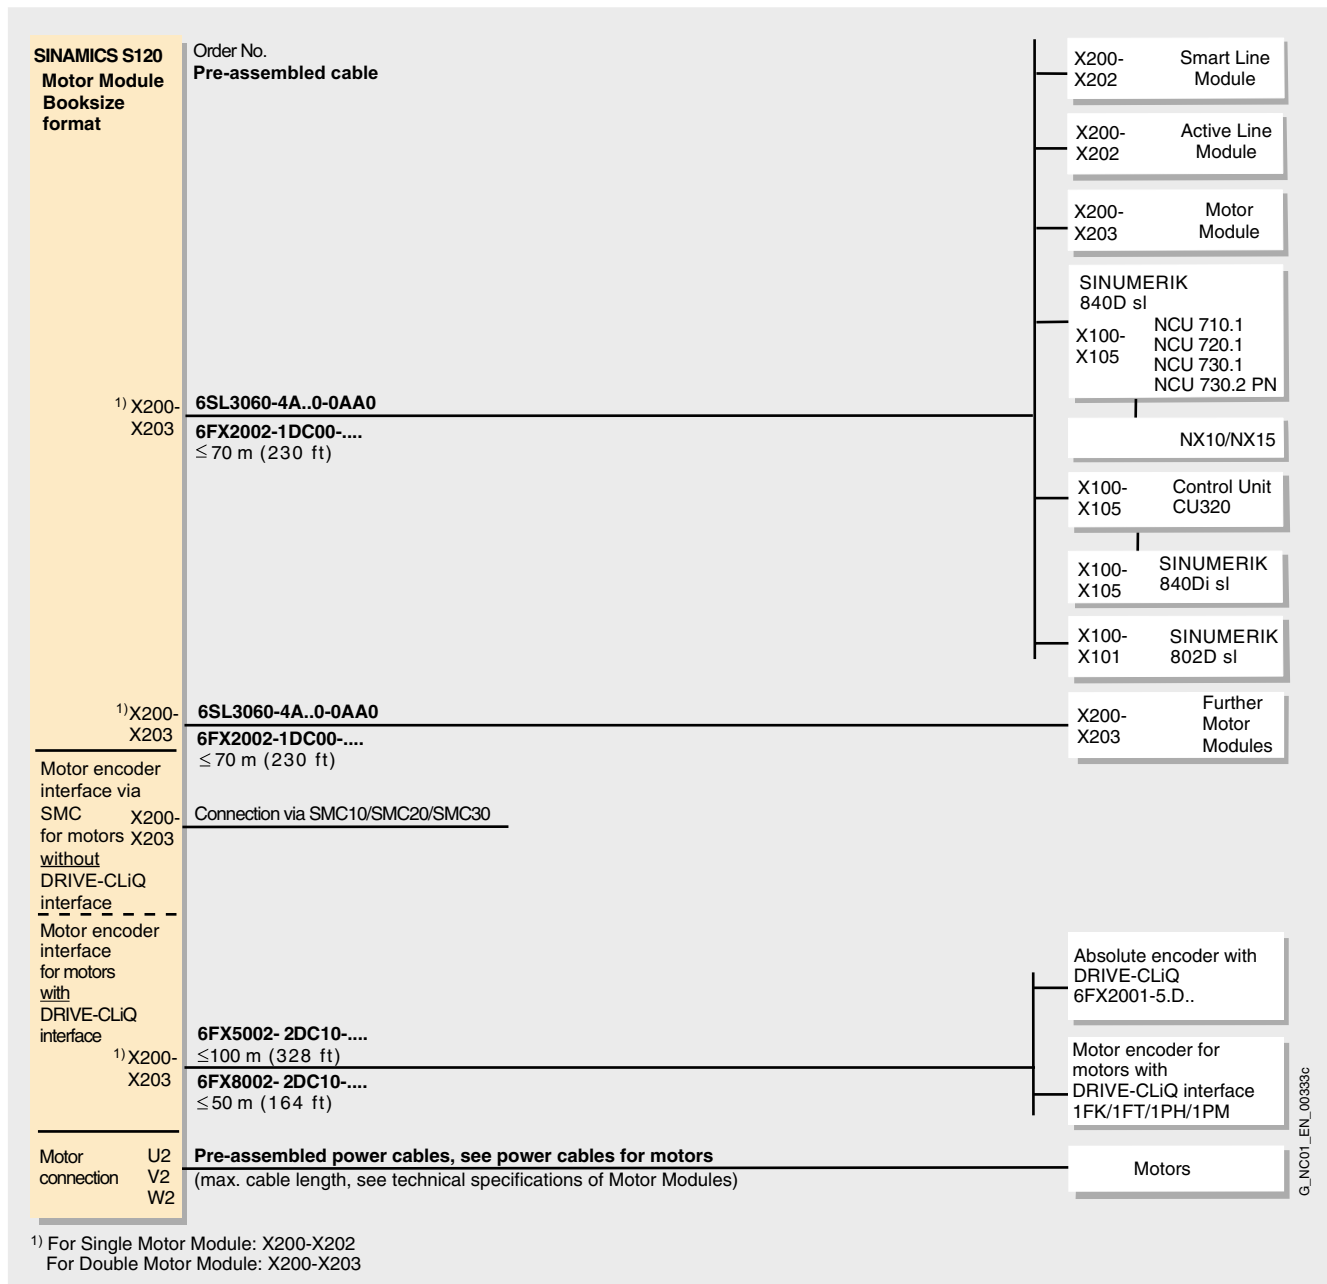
SINAMICS S120 Motor Module Booksize format

Order No.
Pre-assembled cable

X200-X202 Smart Line Module

X200-X202 Active Line Module

X200-X203 Motor Module

SINUMERIK 840D sl
X100-X105 NCU 710.1 NCU 720.1 NCU 730.1 NCU 730.2 PN

$^{1)}$ X200-X203

6SL3060-4A..0-0AA0
6FX2002-1DC00-....
≤70 m (230 ft)

NX10/NX15

X100-X105 Control Unit CU320

X100-X105 SINUMERIK 840Di sl

X100-X101 SINUMERIK 802D sl

$^{1)}$X200-X203

6SL3060-4A..0-0AA0
6FX2002-1DC00-....
≤70 m (230 ft)

X200-X203 Further Motor Modules

Motor encoder interface via SMC for motors without DRIVE-CLiQ interface X200-X203

Connection via SMC10/SMC20/SMC30

Motor encoder interface for motors with DRIVE-CLiQ interface
$^{1)}$X200-X203

Absolute encoder with DRIVE-CLiQ 6FX2001-5.D..

6FX5002- 2DC10-....
≤100 m (328 ft)
6FX8002- 2DC10-....
≤50 m (164 ft)

Motor encoder for motors with DRIVE-CLiQ interface 1FK/1FT/1PH/1PM

Motor connection U2 V2 W2

Pre-assembled power cables, see power cables for motors
(max. cable length, see technical specifications of Motor Modules)

Motors

G_NC01_EN_00333c

$^{1)}$ For Single Motor Module: X200-X202
For Double Motor Module: X200-X203